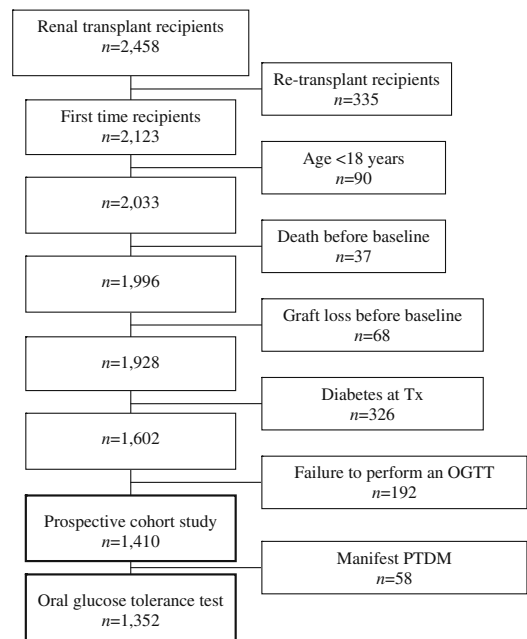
Renal transplant recipients
$n$=2,458

Re-transplant recipients
$n$=335

First time recipients
$n$=2,123

Age <18 years
$n$=90

$n$=2,033

Death before baseline
$n$=37

$n$=1,996

Graft loss before baseline
$n$=68

$n$=1,928

Diabetes at Tx
$n$=326

$n$=1,602

Failure to perform an OGTT
$n$=192

Prospective cohort study
$n$=1,410

Manifest PTDM
$n$=58

Oral glucose tolerance test
$n$=1,352